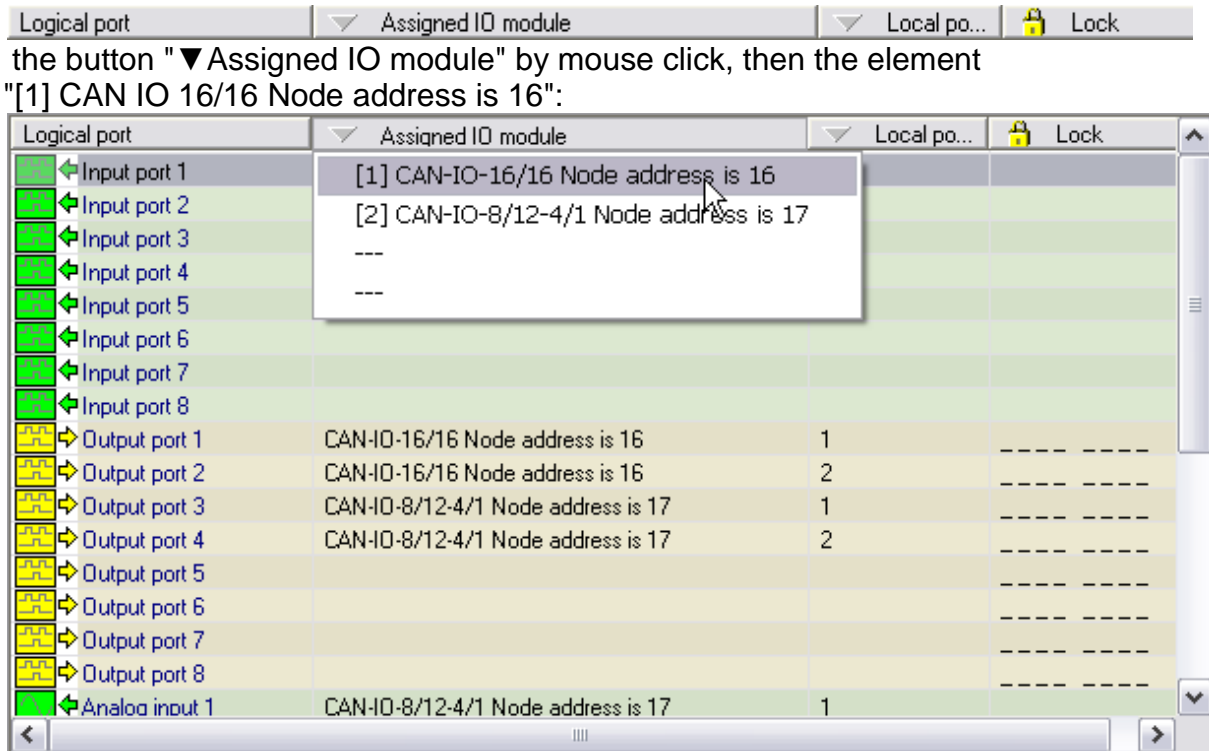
| Logical port | Assigned IO module | Local po... | Lock |
|---|---|---|---|

the button "▼Assigned IO module" by mouse click, then the element "[1] CAN IO 16/16 Node address is 16":

| Logical port | Assigned IO module | Local po... | Lock |
|---|---|---|---|
| Input port 1 | | | |
| Input port 2 | | | |
| Input port 3 | | | |
| Input port 4 | | | |
| Input port 5 | | | |
| Input port 6 | | | |
| Input port 7 | | | |
| Input port 8 | | | |
| Output port 1 | CAN-IO-16/16 Node address is 16 | 1 | ____ ____ |
| Output port 2 | CAN-IO-16/16 Node address is 16 | 2 | ____ ____ |
| Output port 3 | CAN-IO-8/12-4/1 Node address is 17 | 1 | ____ ____ |
| Output port 4 | CAN-IO-8/12-4/1 Node address is 17 | 2 | ____ ____ |
| Output port 5 | | | ____ ____ |
| Output port 6 | | | ____ ____ |
| Output port 7 | | | ____ ____ |
| Output port 8 | | | ____ ____ |
| Analog input 1 | CAN-IO-8/12-4/1 Node address is 17 | 1 | |

[1] CAN-IO-16/16 Node address is 16
[2] CAN-IO-8/12-4/1 Node address is 17
---
---